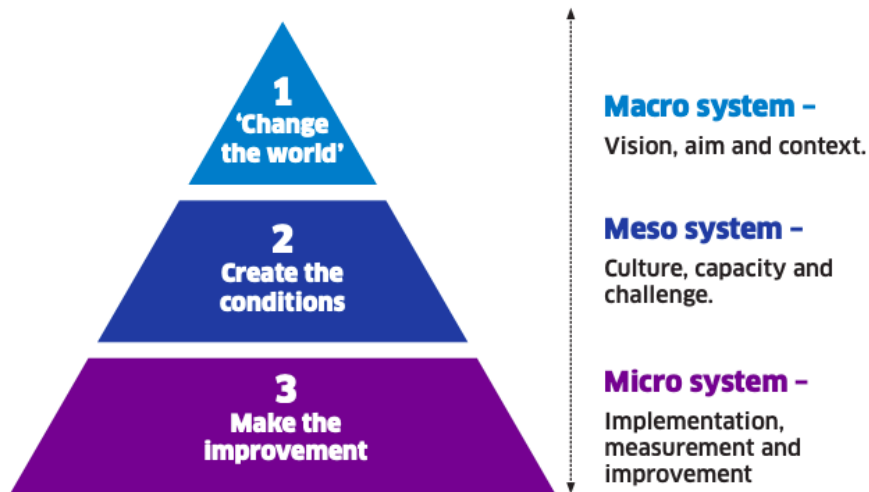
1
‘Change the world’

2
Create the conditions

3
Make the improvement

Macro system –
Vision, aim and context.

Meso system –
Culture, capacity and challenge.

Micro system –
Implementation, measurement and improvement